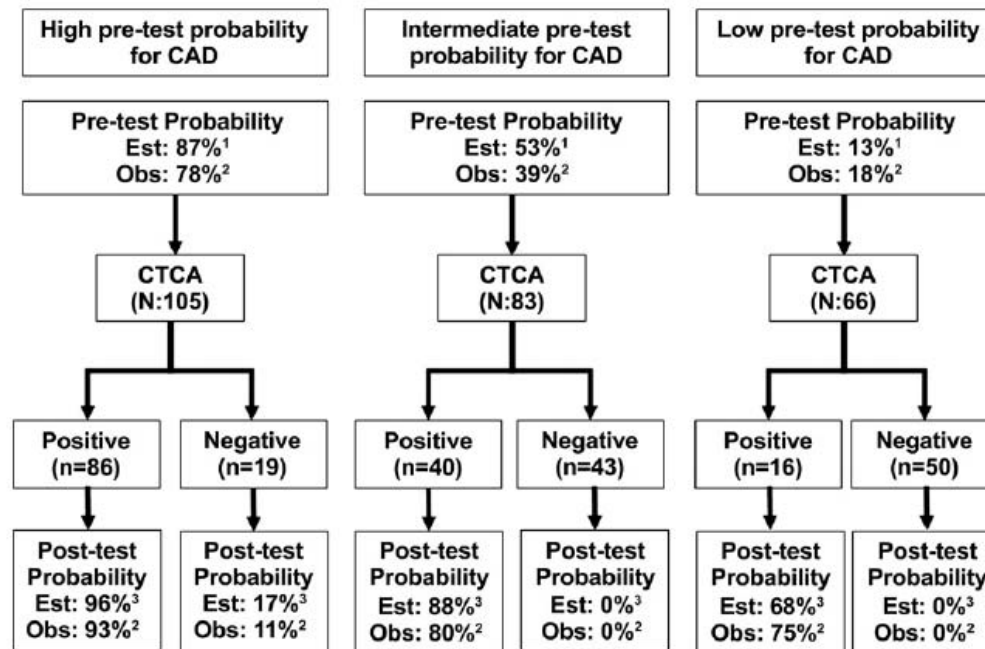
High pre-test probability for CAD

Pre-test Probability
Est: 87%$^1$
Obs: 78%$^2$

CTCA
(N:105)

Positive
(n=86)

Negative
(n=19)

Post-test Probability
Est: 96%$^3$
Obs: 93%$^2$

Post-test Probability
Est: 17%$^3$
Obs: 11%$^2$

Intermediate pre-test probability for CAD

Pre-test Probability
Est: 53%$^1$
Obs: 39%$^2$

CTCA
(N:83)

Positive
(n=40)

Negative
(n=43)

Post-test Probability
Est: 88%$^3$
Obs: 80%$^2$

Post-test Probability
Est: 0%$^3$
Obs: 0%$^2$

Low pre-test probability for CAD

Pre-test Probability
Est: 13%$^1$
Obs: 18%$^2$

CTCA
(N:66)

Positive
(n=16)

Negative
(n=50)

Post-test Probability
Est: 68%$^3$
Obs: 75%$^2$

Post-test Probability
Est: 0%$^3$
Obs: 0%$^2$